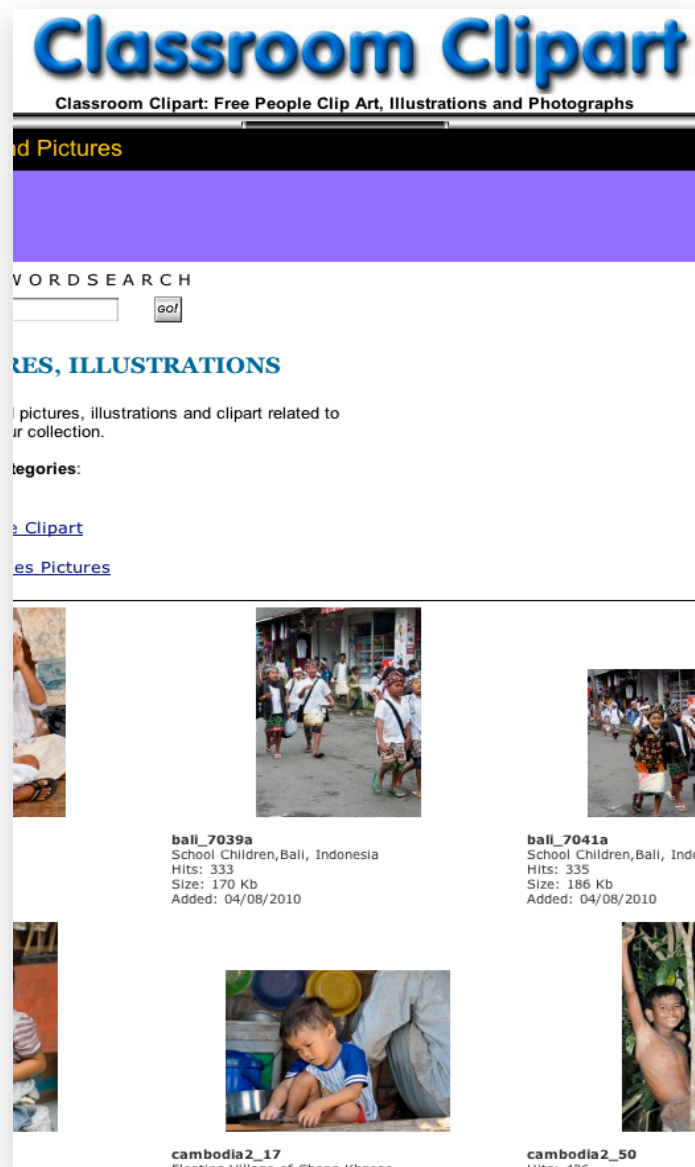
Classroom Clipart

Classroom Clipart: Free People Clip Art, Illustrations and Photographs

d Pictures

WORDSEARCH

GO!

RES, ILLUSTRATIONS

l pictures, illustrations and clipart related to
ur collection.

tegories:

e Clipart

es Pictures

bali_7039a
School Children,Bali, Indonesia
Hits: 333
Size: 170 Kb
Added: 04/08/2010

bali_7041a
School Children,Bali, Indo
Hits: 335
Size: 186 Kb
Added: 04/08/2010

cambodia2_17
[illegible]

cambodia2_50
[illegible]